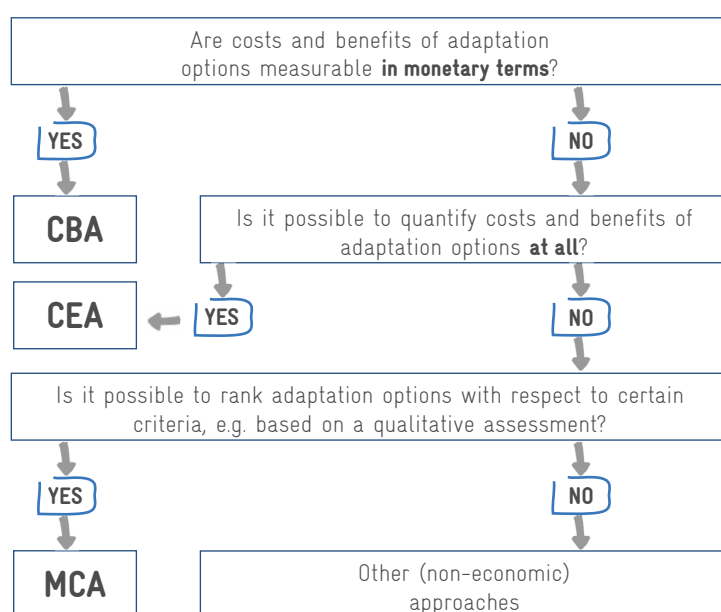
Are costs and benefits of adaptation options measurable **in monetary terms**?

YES

NO

CBA

Is it possible to quantify costs and benefits of adaptation options **at all**?

CEA

YES

NO

Is it possible to rank adaptation options with respect to certain criteria, e.g. based on a qualitative assessment?

YES

NO

MCA

Other (non-economic) approaches